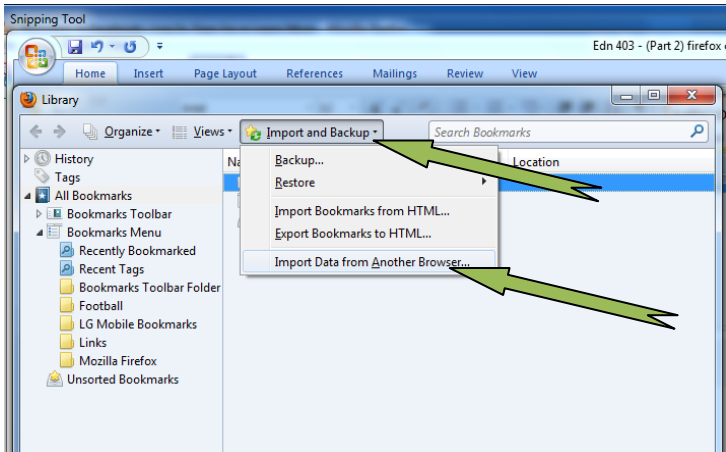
Snipping Tool

Edn 403 - (Part 2) firefox

Home Insert Page Layout References Mailings Review View

Library

Organize Views Import and Backup Search Bookmarks

History
Tags
All Bookmarks
Bookmarks Toolbar
Bookmarks Menu
Recently Bookmarked
Recent Tags
Bookmarks Toolbar Folder
Football
LG Mobile Bookmarks
Links
Mozilla Firefox
Unsorted Bookmarks

Na

Location

Backup...
Restore
Import Bookmarks from HTML...
Export Bookmarks to HTML...
Import Data from Another Browser...